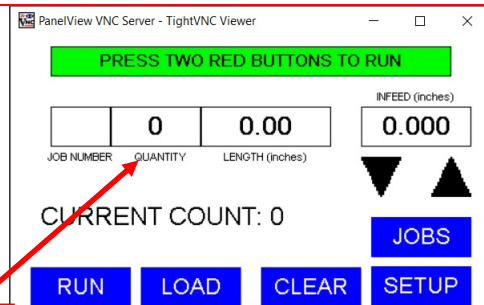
PanelView VNC Server - TightVNC Viewer

PRESS TWO RED BUTTONS TO RUN

INFEED (inches)

| | 0 | 0.00 |
|---|---|---|
| JOB NUMBER | QUANTITY | LENGTH (inches) |

0.000

CURRENT COUNT: 0

JOBS

RUN LOAD CLEAR SETUP